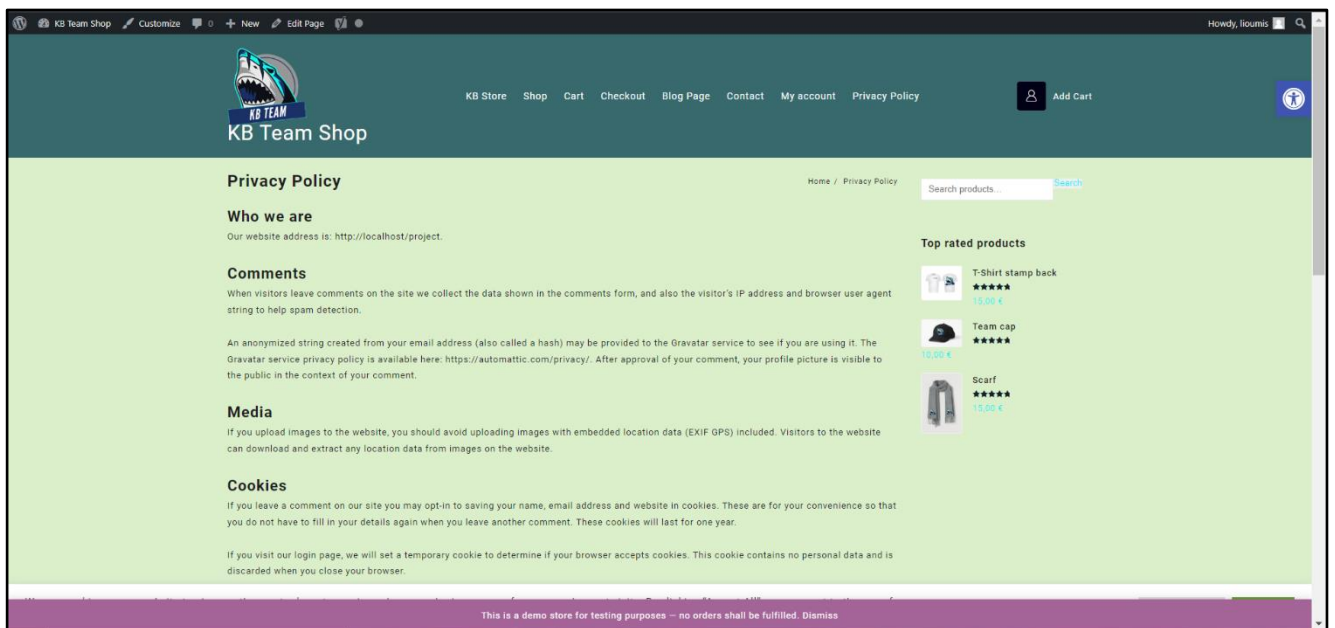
KB Team Shop Customize 0 + New Edit Page

Howdy, lioumis

KB TEAM
KB Team Shop

KB Store Shop Cart Checkout Blog Page Contact My account Privacy Policy

Add Cart

Privacy Policy

Home / Privacy Policy

Search products... Search

Who we are

Our website address is: http://localhost/project.

Comments

When visitors leave comments on the site we collect the data shown in the comments form, and also the visitor's IP address and browser user agent string to help spam detection.

An anonymized string created from your email address (also called a hash) may be provided to the Gravatar service to see if you are using it. The Gravatar service privacy policy is available here: https://automattic.com/privacy/. After approval of your comment, your profile picture is visible to the public in the context of your comment.

Media

If you upload images to the website, you should avoid uploading images with embedded location data (EXIF GPS) included. Visitors to the website can download and extract any location data from images on the website.

Cookies

If you leave a comment on our site you may opt-in to saving your name, email address and website in cookies. These are for your convenience so that you do not have to fill in your details again when you leave another comment. These cookies will last for one year.

If you visit our login page, we will set a temporary cookie to determine if your browser accepts cookies. This cookie contains no personal data and is discarded when you close your browser.

Top rated products

T-Shirt stamp back
15,00 €

Team cap
10,00 €

Scarf
15,00 €

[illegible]

This is a demo store for testing purposes — no orders shall be fulfilled. Dismiss